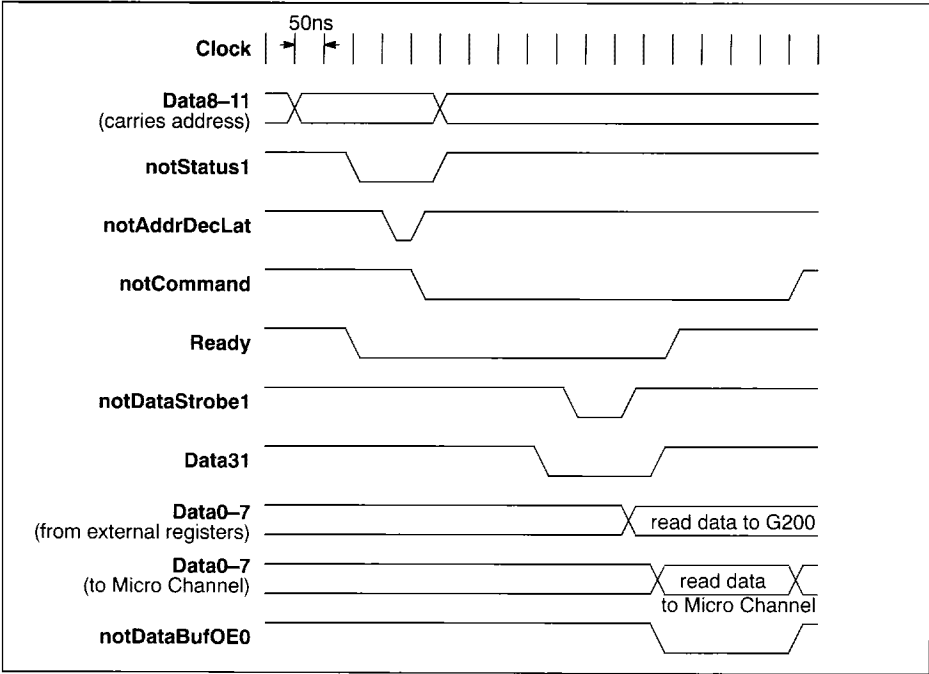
50ns
Clock

Data8–11
(carries address)

notStatus1

notAddrDecLat

notCommand

Ready

notDataStrobe1

Data31

Data0–7
(from external registers)
read data to G200

Data0–7
(to Micro Channel)
read data
to Micro Channel

notDataBufOE0